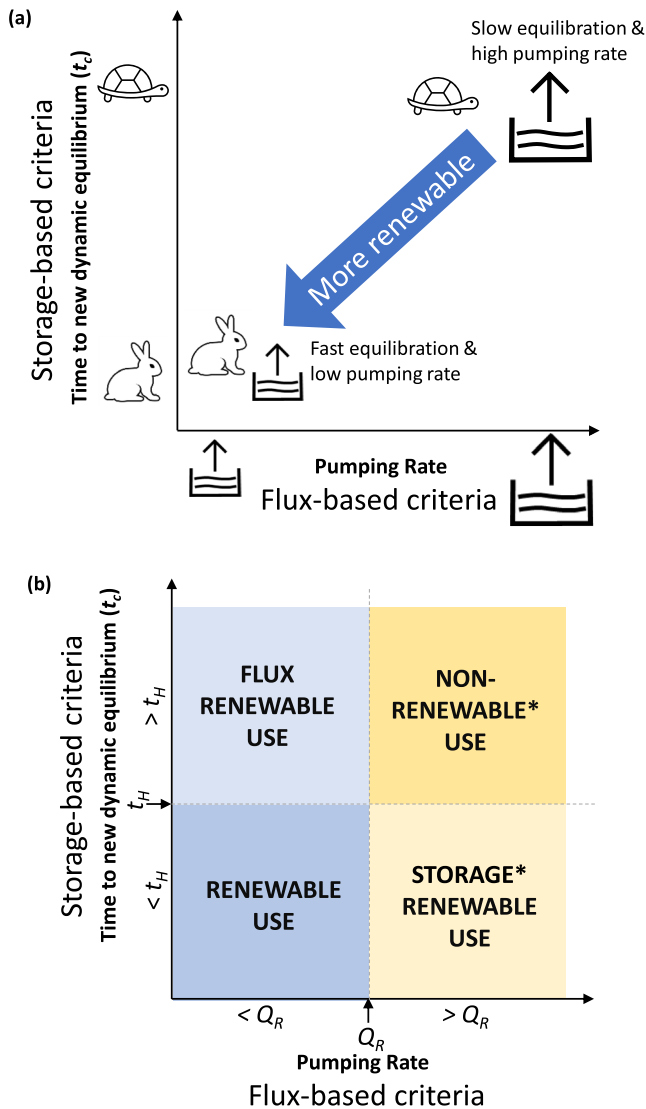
(a)

Storage-based criteria

Time to new dynamic equilibrium ($t_c$)

Slow equilibration & high pumping rate

More renewable

Fast equilibration & low pumping rate

Pumping Rate

Flux-based criteria

(b)

Storage-based criteria

Time to new dynamic equilibrium ($t_c$)

$> t_H$

$t_H$

$< t_H$

FLUX RENEWABLE USE

NON-RENEWABLE* USE

RENEWABLE USE

STORAGE* RENEWABLE USE

$< Q_R$

$Q_R$

$> Q_R$

Pumping Rate

Flux-based criteria